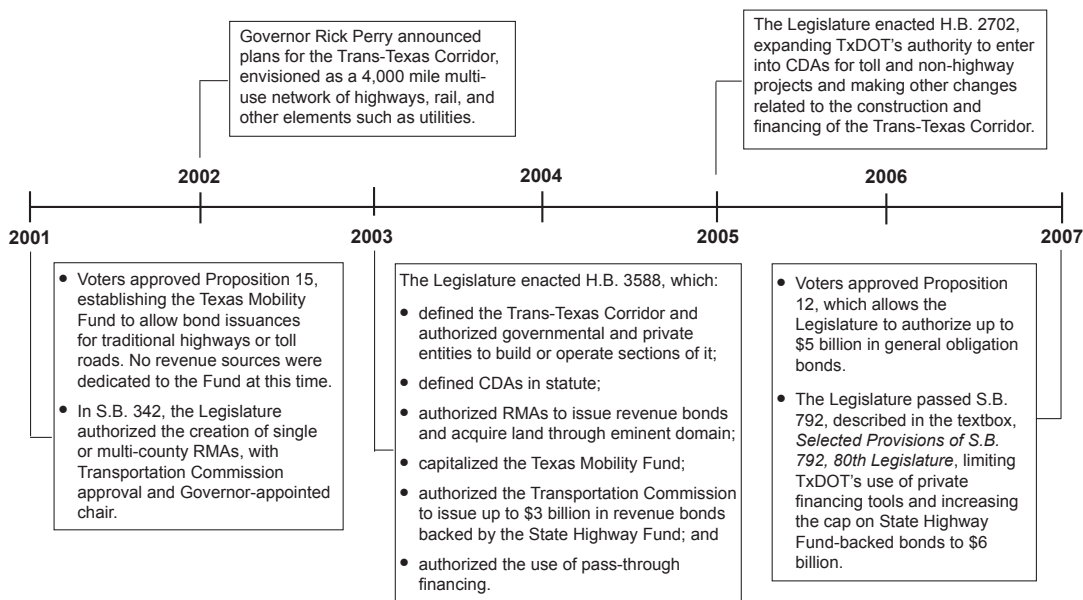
Governor Rick Perry announced plans for the Trans-Texas Corridor, envisioned as a 4,000 mile multi-use network of highways, rail, and other elements such as utilities.

The Legislature enacted H.B. 2702, expanding TxDOT's authority to enter into CDAs for toll and non-highway projects and making other changes related to the construction and financing of the Trans-Texas Corridor.

2002

2004

2006

2001

2003

2005

2007

• Voters approved Proposition 15, establishing the Texas Mobility Fund to allow bond issuances for traditional highways or toll roads. No revenue sources were dedicated to the Fund at this time.
• In S.B. 342, the Legislature authorized the creation of single or multi-county RMAs, with Transportation Commission approval and Governor-appointed chair.

The Legislature enacted H.B. 3588, which:
• defined the Trans-Texas Corridor and authorized governmental and private entities to build or operate sections of it;
• defined CDAs in statute;
• authorized RMAs to issue revenue bonds and acquire land through eminent domain;
• capitalized the Texas Mobility Fund;
• authorized the Transportation Commission to issue up to \$3 billion in revenue bonds backed by the State Highway Fund; and
• authorized the use of pass-through financing.

• Voters approved Proposition 12, which allows the Legislature to authorize up to \$5 billion in general obligation bonds.
• The Legislature passed S.B. 792, described in the textbox, *Selected Provisions of S.B. 792, 80th Legislature*, limiting TxDOT's use of private financing tools and increasing the cap on State Highway Fund-backed bonds to \$6 billion.